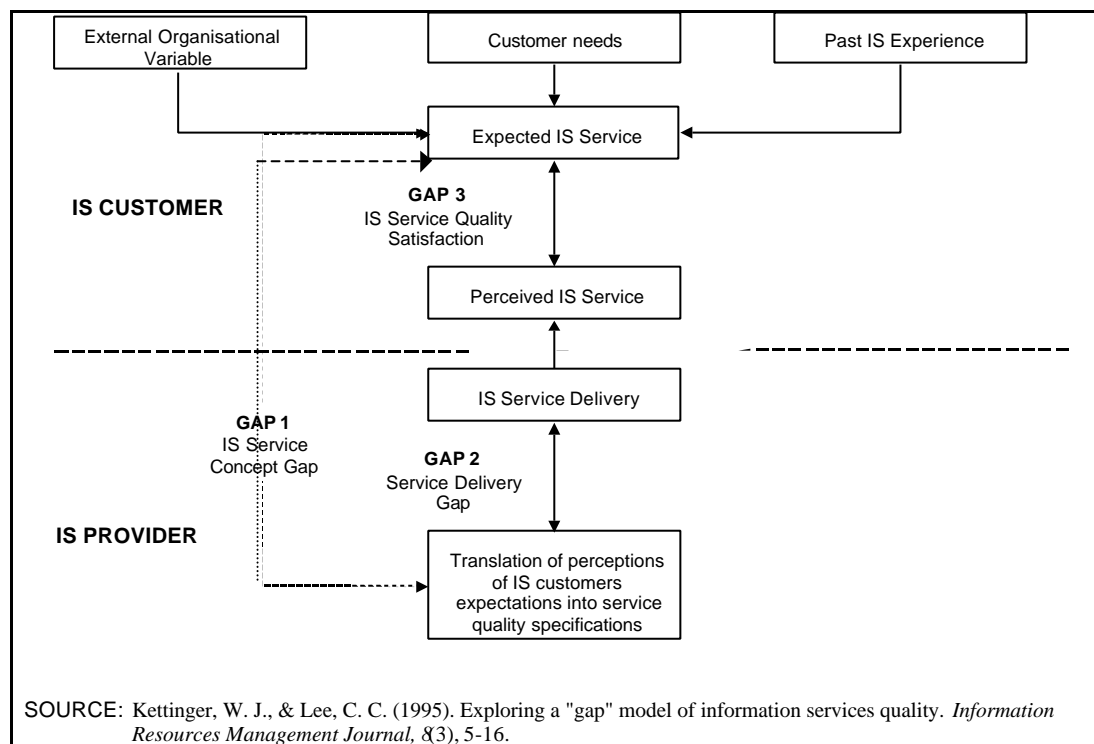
External Organisational Variable

Customer needs

Past IS Experience

Expected IS Service

IS CUSTOMER

GAP 3
IS Service Quality Satisfaction

Perceived IS Service

IS Service Delivery

GAP 1
IS Service Concept Gap

GAP 2
Service Delivery Gap

IS PROVIDER

Translation of perceptions of IS customers expectations into service quality specifications

SOURCE: Kettinger, W. J., & Lee, C. C. (1995). Exploring a "gap" model of information services quality. *Information Resources Management Journal, 8*(3), 5-16.